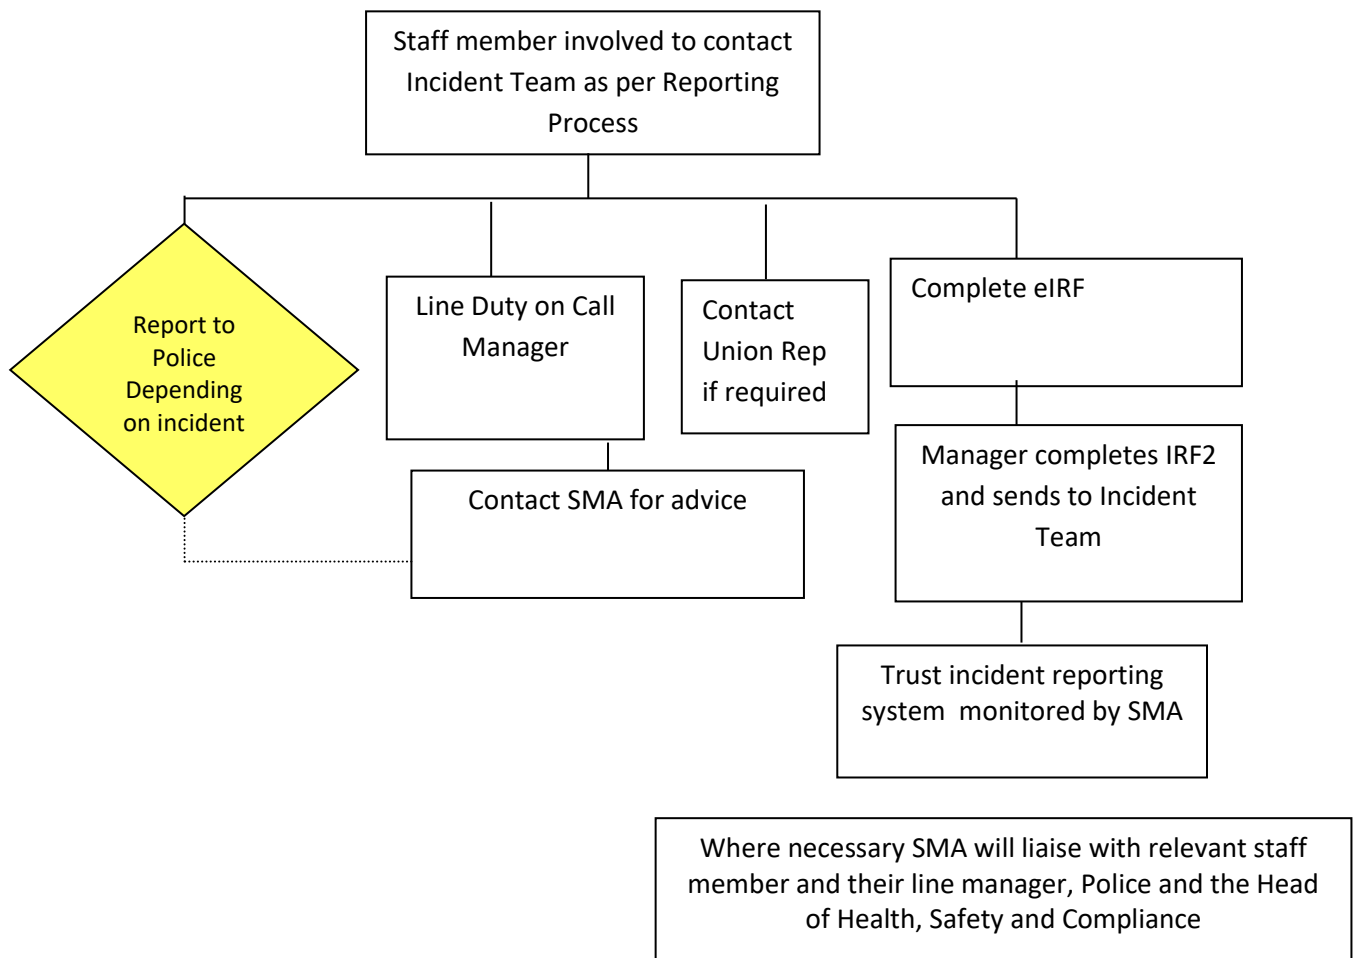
Staff member involved to contact Incident Team as per Reporting Process

Report to Police Depending on incident

Line Duty on Call Manager

Contact Union Rep if required

Complete eIRF

Contact SMA for advice

Manager completes IRF2 and sends to Incident Team

Trust incident reporting system monitored by SMA

Where necessary SMA will liaise with relevant staff member and their line manager, Police and the Head of Health, Safety and Compliance